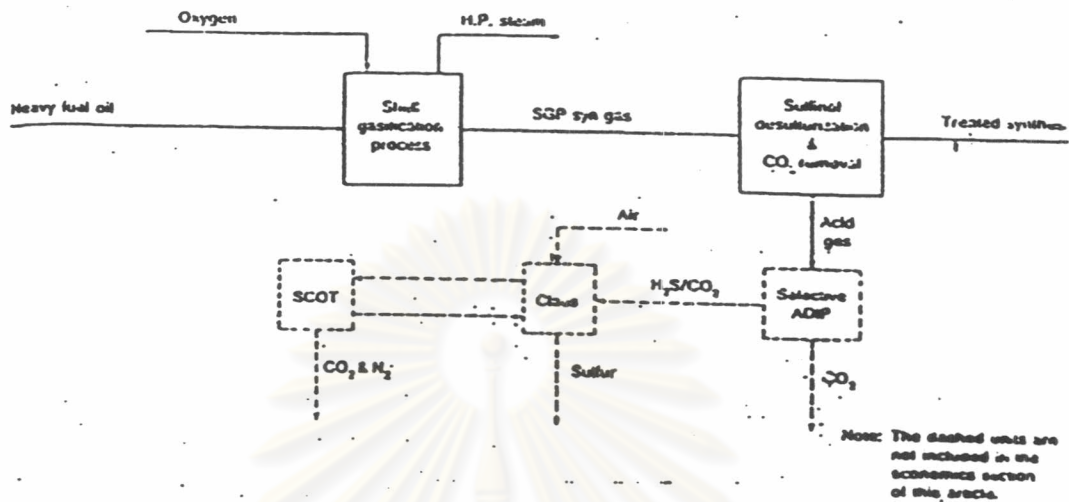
Oxygen

H.P. steam

Heavy fuel oil

Shell gasification process

SGP syn gas

Sulfinol desulfurization & $CO_2$ removal

Treated synthes

Acid gas

Air

SCOT

Claus

$H_2S/CO_2$

Selective ADIP

$CO_2$ & $N_2$

Sulfur

$CO_2$

Note: The dashed units are not included in the economics section of this article.